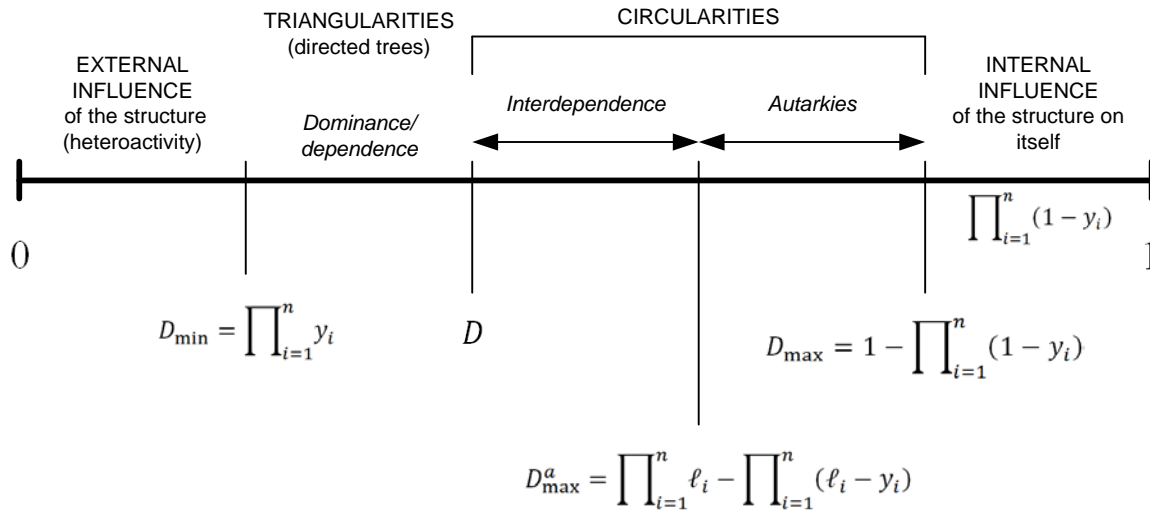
TRIANGULARITIES (directed trees)

CIRCULARITIES

EXTERNAL INFLUENCE of the structure (heteroactivity)

Dominance/ dependence

Interdependence

Autarkies

INTERNAL INFLUENCE of the structure on itself

$\prod_{i=1}^{n}(1-y_i)$

0

1

$D_{\min} = \prod_{i=1}^{n} y_i$

$D$

$D_{\max} = 1 - \prod_{i=1}^{n}(1-y_i)$

$D_{\max}^{a} = \prod_{i=1}^{n} \ell_i - \prod_{i=1}^{n}(\ell_i - y_i)$